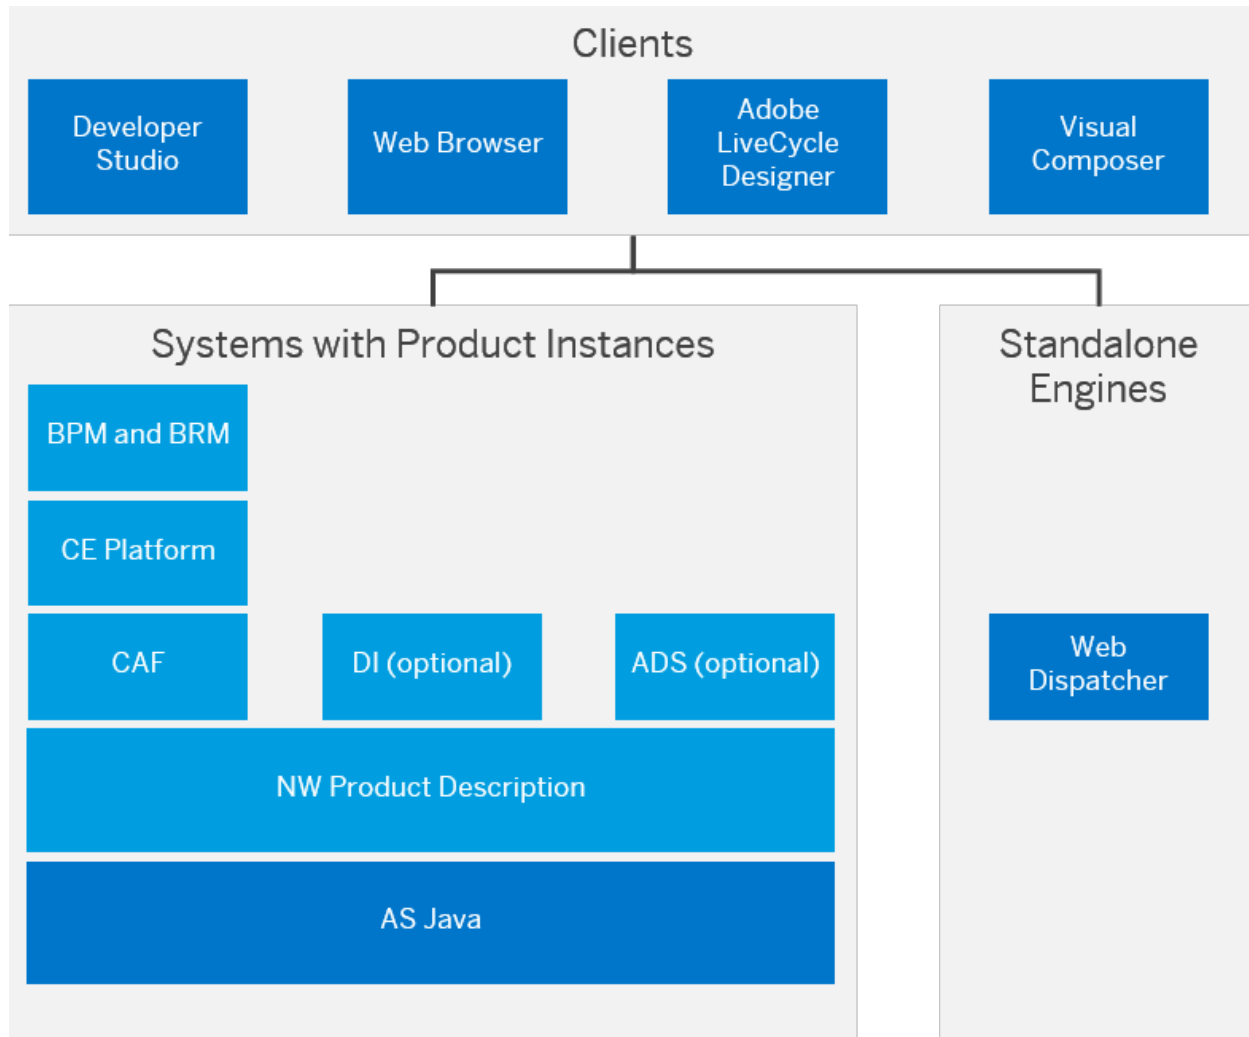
Clients

Developer Studio

Web Browser

Adobe LiveCycle Designer

Visual Composer

Systems with Product Instances

BPM and BRM

CE Platform

CAF

DI (optional)

ADS (optional)

NW Product Description

AS Java

Standalone Engines

Web Dispatcher